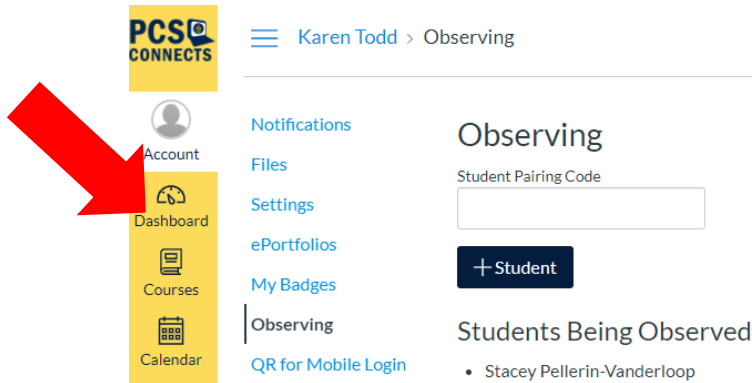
PCS CONNECTS

Account

Dashboard

Courses

Calendar

Karen Todd > Observing

Notifications

Files

Settings

ePortfolios

My Badges

Observing

QR for Mobile Login

Observing

Student Pairing Code

+ Student

Students Being Observed

• Stacey Pellerin-Vanderloop